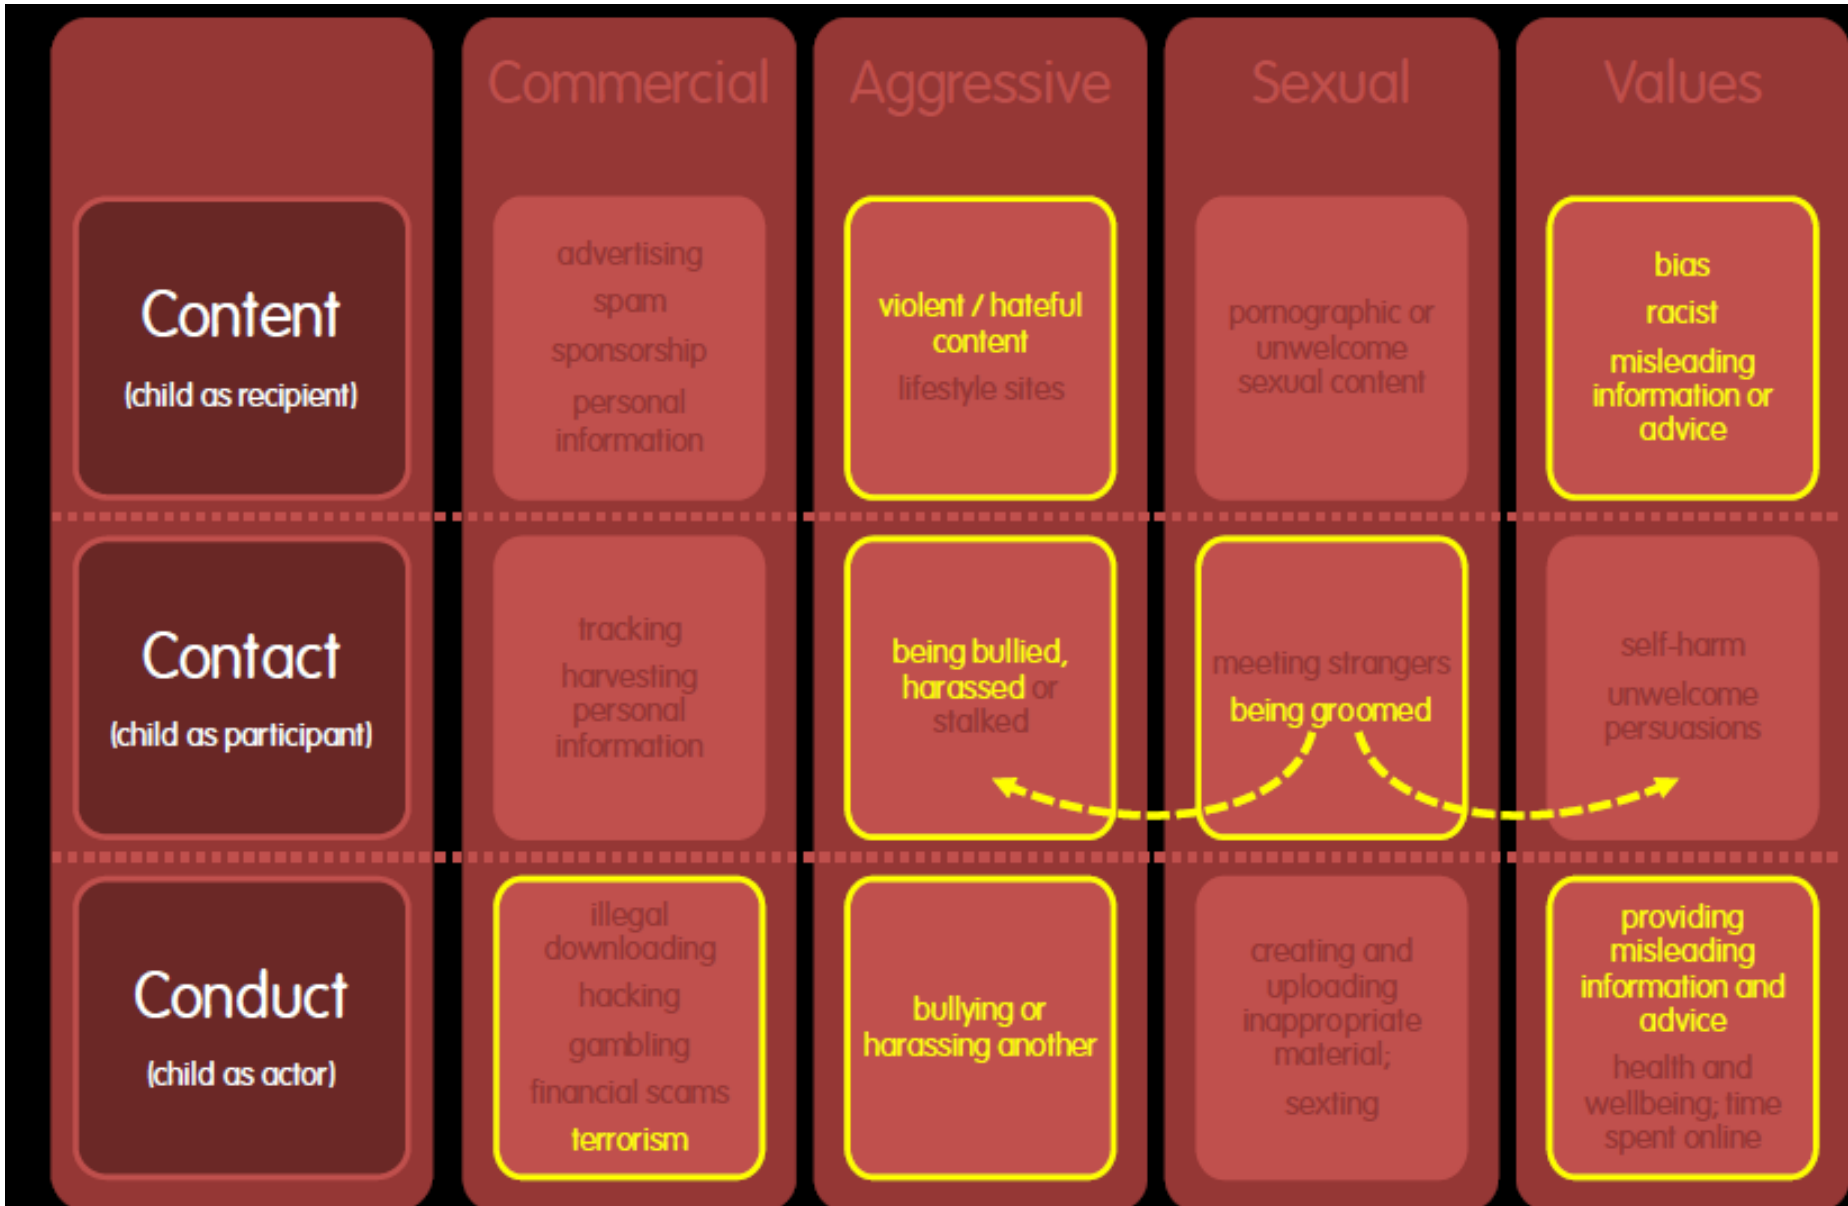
| | Commercial | Aggressive | Sexual | Values |
|---|---|---|---|---|
| Content (child as recipient) | advertising spam sponsorship personal information | violent / hateful content lifestyle sites | pornographic or unwelcome sexual content | bias racist misleading information or advice |
| Contact (child as participant) | tracking harvesting personal information | being bullied, harassed or stalked | meeting strangers being groomed | self-harm unwelcome persuasions |
| Conduct (child as actor) | illegal downloading hacking gambling financial scams terrorism | bullying or harassing another | creating and uploading inappropriate material; sexting | providing misleading information and advice health and wellbeing; time spent online |